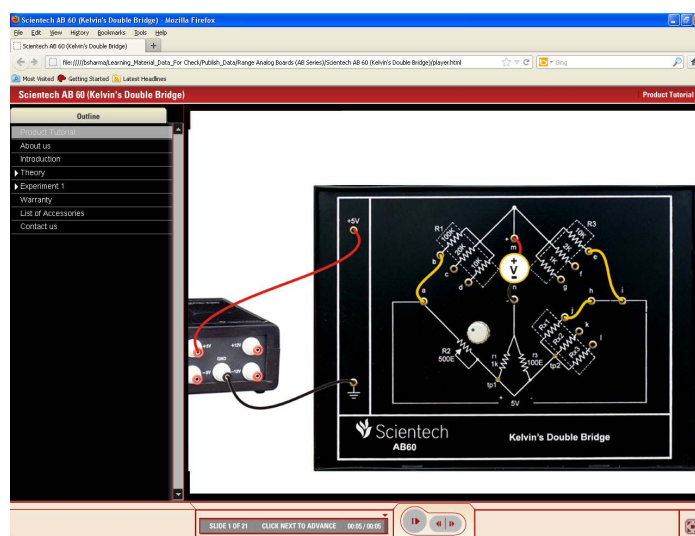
Scientech AB 60 (Kelvin's Double Bridge) - Mozilla Firefox

File Edit View History Bookmarks Tools Help

Scientech AB 60 (Kelvin's Double Bridge) +

file:///////bsharma/Learning_Material_Data_For Check/Publish_Data/Range Analog Boards (AB Series)/Scientech AB 60 (Kelvin's Double Bridge)/player.html

Bing

Most Visited Getting Started Latest Headlines

Scientech AB 60 (Kelvin's Double Bridge)

Product Tutorial

Outline

Product Tutorial
About us
Introduction
Theory
Experiment 1
Warranty
List of Accessories
Contact us

+5V

R1
100K
20K
10K
a
b
c
d
m
+
V
-
n
R3
10K
2K
1K
e
f
g
h
i
j
k
l
R2
500E
r1
1k
r3
100E
tp1
tp2
+ 5V -
GND
+5V
+12V
-12V

Scientech
AB60

Kelvin's Double Bridge

SLIDE 1 OF 21 CLICK NEXT TO ADVANCE 00:05 / 00:05